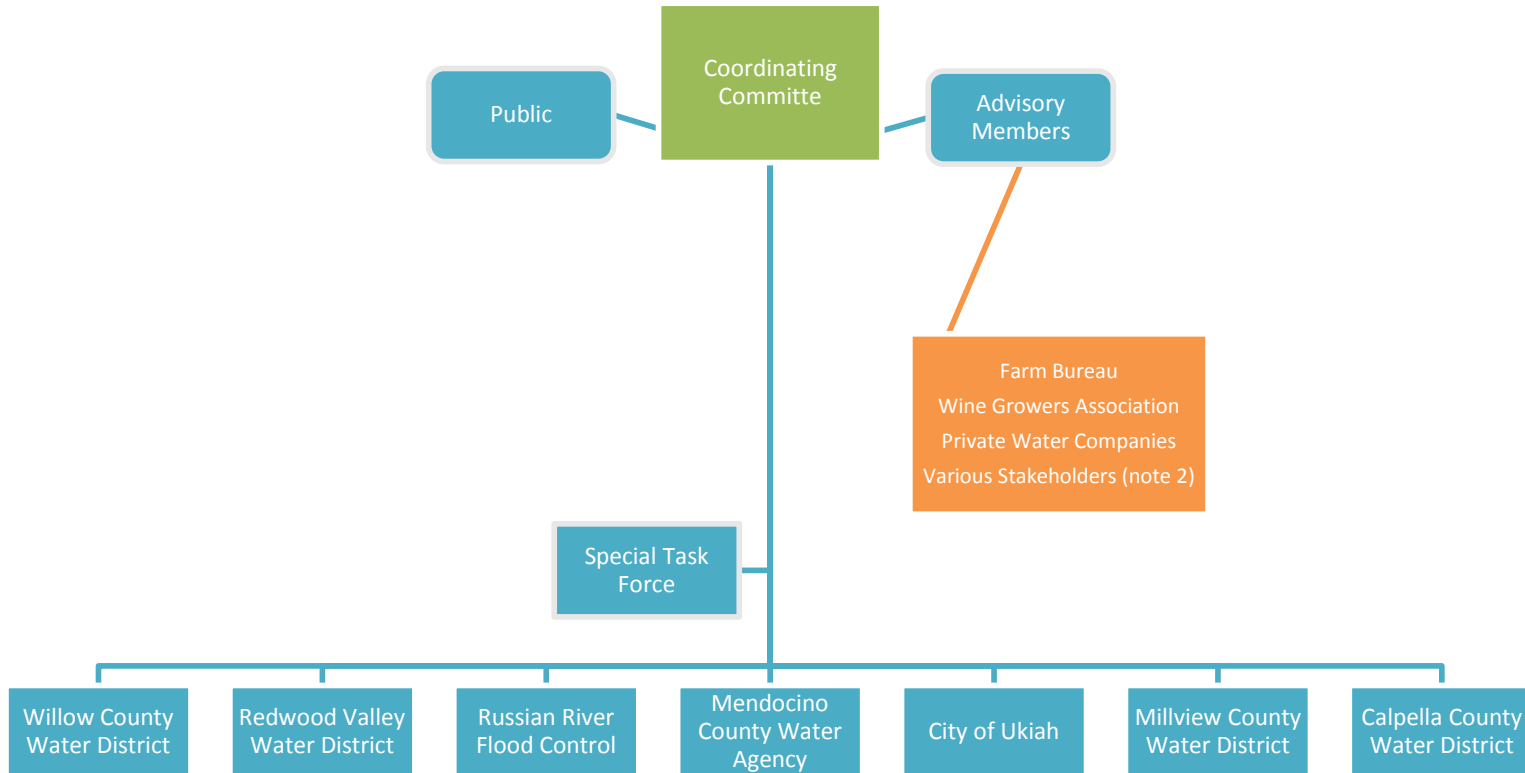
Public

Coordinating Committe

Advisory Members

Farm Bureau
Wine Growers Association
Private Water Companies
Various Stakeholders (note 2)

Special Task Force

Willow County Water District

Redwood Valley Water District

Russian River Flood Control

Mendocino County Water Agency

City of Ukiah

Millview County Water District

Calpella County Water District